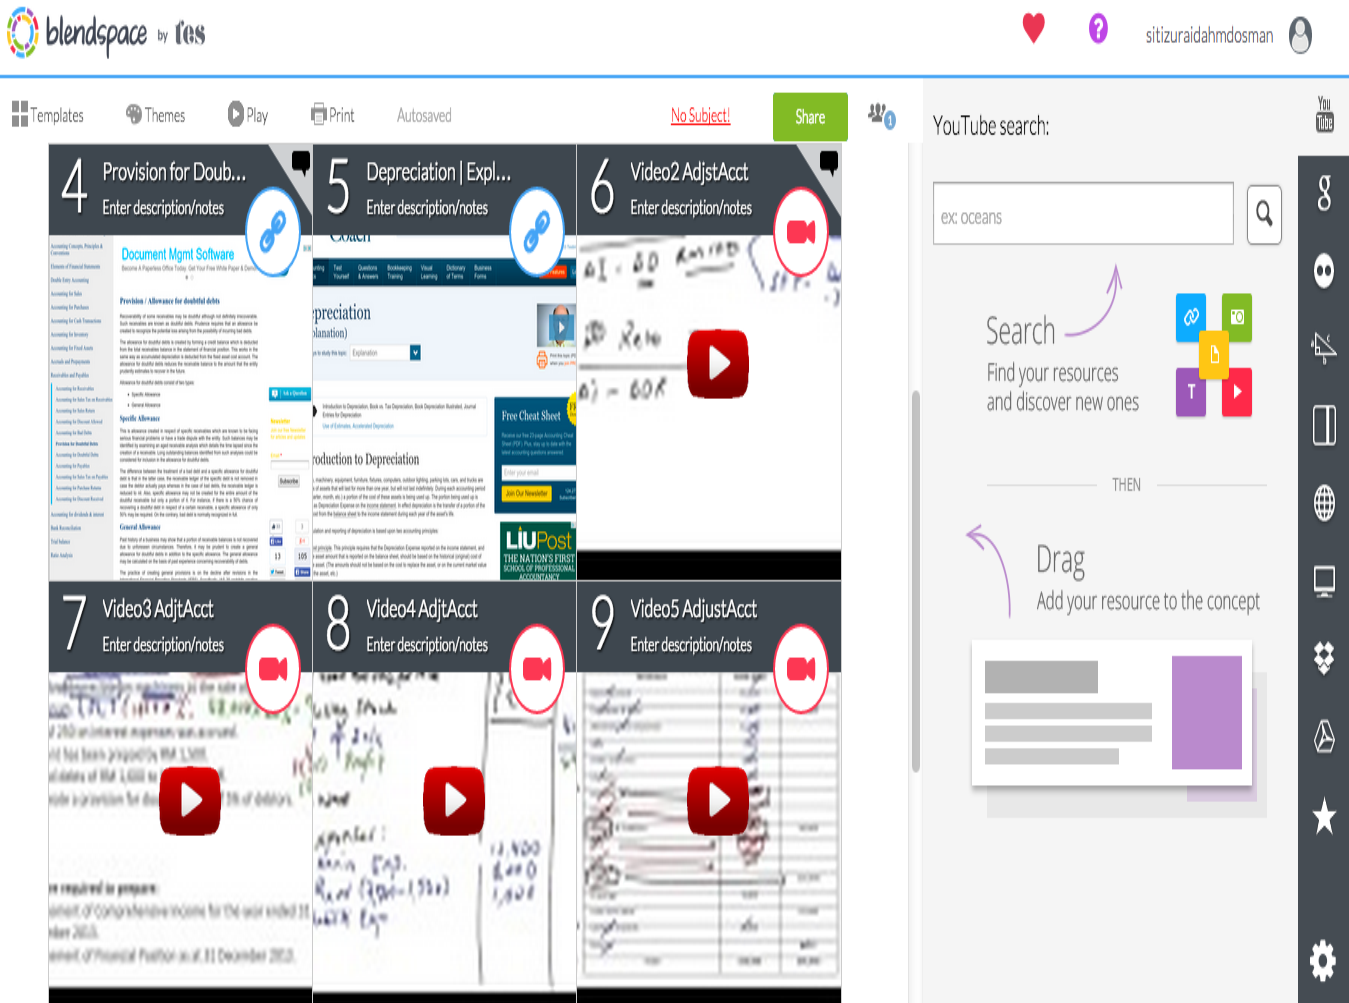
blendspace by tes

sitizuraidahmdosman

Templates Themes Play Print Autosaved No Subject! Share

YouTube search:

4 Provision for Doub...
Enter description/notes

Document Mgmt Software

Provision / Allowance for doubtful debts

Specific Allowance

General Allowance

5 Depreciation | Expl...
Enter description/notes

Coach

epreciation
planation)

roduction to Depreciation

Free Cheat Sheet

LIUPost
THE NATION'S FIRST SCHOOL OF PROFESSIONAL ACCOUNTANCY

6 Video2 AdjstAcct
Enter description/notes

7 Video3 AdjtAcct
Enter description/notes

8 Video4 AdjtAcct
Enter description/notes

9 Video5 AdjustAcct
Enter description/notes

ex: oceans

Search
Find your resources and discover new ones

THEN

Drag
Add your resource to the concept